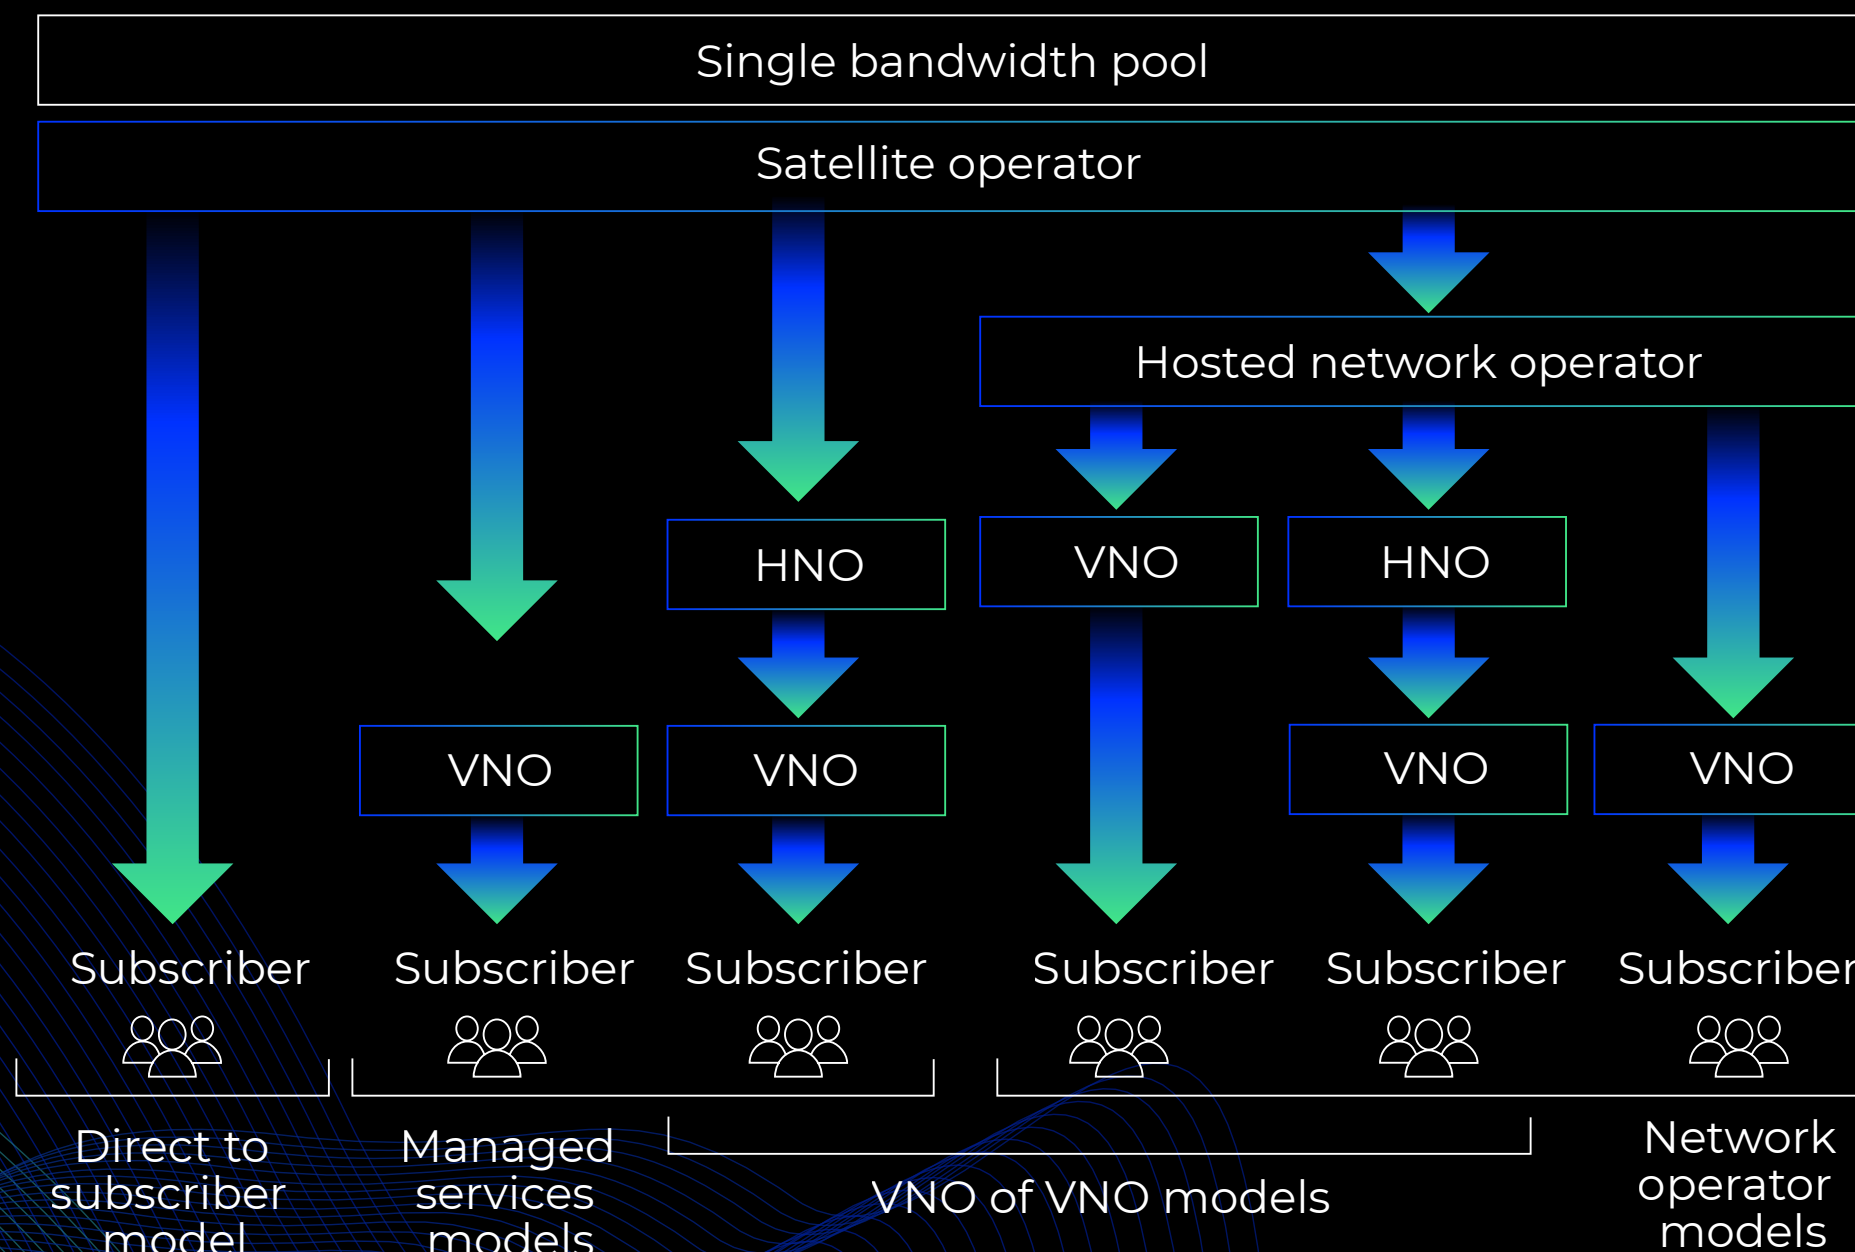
Single bandwidth pool

Satellite operator

Hosted network operator

HNO

VNO

HNO

VNO

VNO

VNO

VNO

Subscriber

Subscriber

Subscriber

Subscriber

Subscriber

Subscriber

Direct to subscriber model

Managed services models

VNO of VNO models

Network operator models